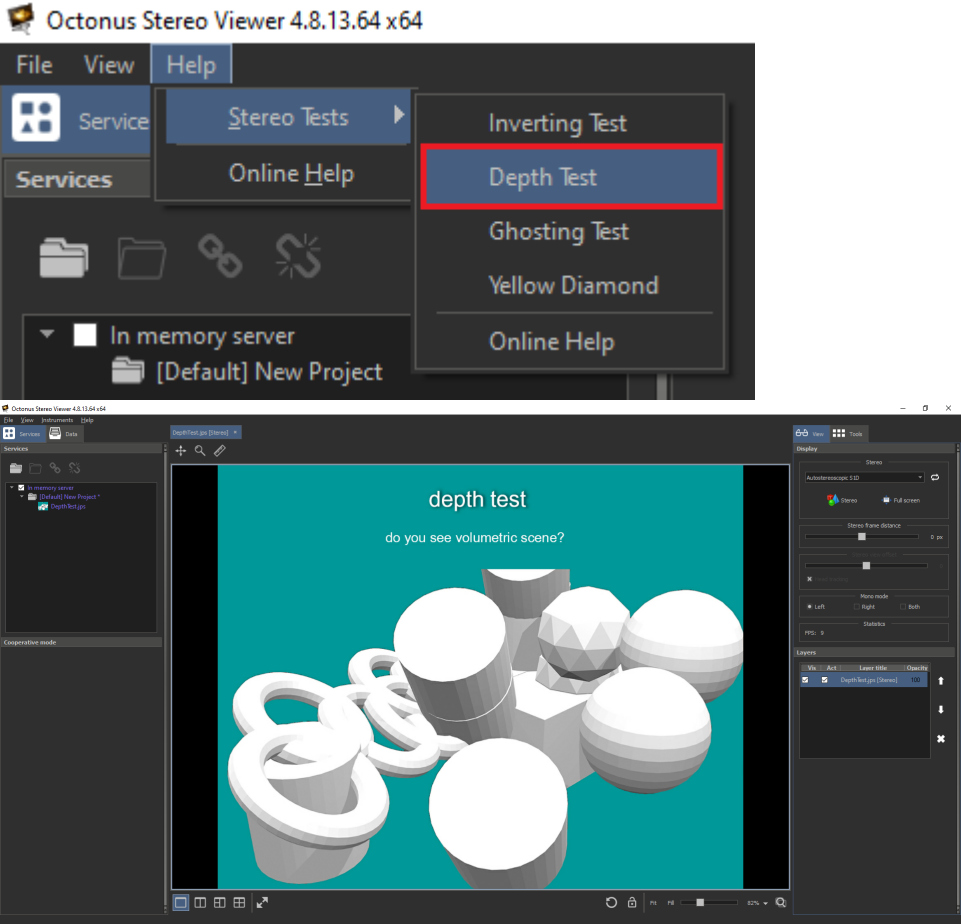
Octonus Stereo Viewer 4.8.13.64 x64

File View Help

Service

Services

Stereo Tests

Online Help

Inverting Test

Depth Test

Ghosting Test

Yellow Diamond

Online Help

In memory server

[Default] New Project

Octonus Stereo Viewer 4.8.13.64 x64

File View Instruments Help

Services Data

DepthTest.jps [Stereo]

Services

In memory server

[Default] New Project *

DepthTest.jps

Cooperative mode

depth test

do you see volumetric scene?

View Tools

Display

Stereo

Autostereoscopic 5.1D

Stereo Full screen

Stereo frame distance

0 px

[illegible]

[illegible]

Mono mode

Left Right Both

Statistics

FPS: 0

Layers

| Vis | Act | Layer title | Opacity |
|---|---|---|---|
| ☑ | ☑ | DepthTest.jps (Stereo) | 100 |

Fit Fill 82%